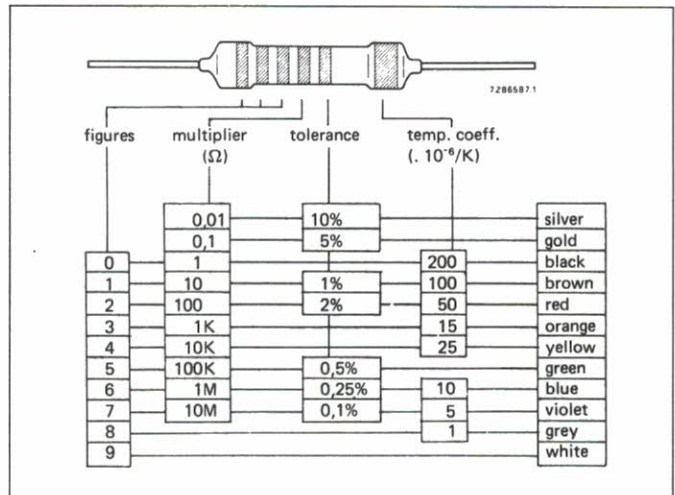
7286587.1

figures multiplier ($\Omega$) tolerance temp. coeff. ($. 10^{-6}/K$)

| figures | multiplier | tolerance | temp. coeff. | colour |
|---|---|---|---|---|
| | 0,01 | 10% | | silver |
| | 0,1 | 5% | | gold |
| 0 | 1 | | 200 | black |
| 1 | 10 | 1% | 100 | brown |
| 2 | 100 | 2% | 50 | red |
| 3 | 1K | | 15 | orange |
| 4 | 10K | | 25 | yellow |
| 5 | 100K | 0,5% | | green |
| 6 | 1M | 0,25% | 10 | blue |
| 7 | 10M | 0,1% | 5 | violet |
| 8 | | | 1 | grey |
| 9 | | | | white |